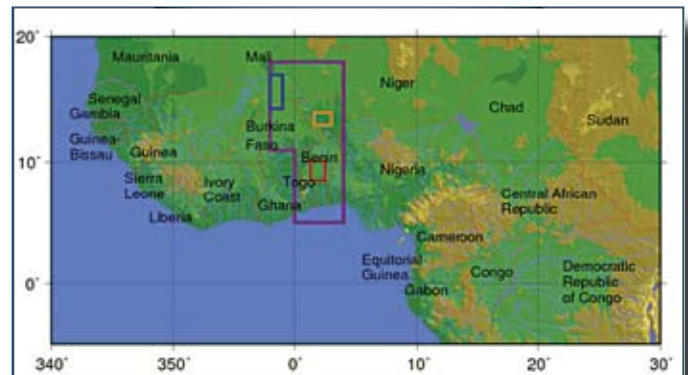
20˚
10˚
0˚
340˚ 350˚ 0˚ 10˚ 20˚ 30˚

Mauritania
Mali
Niger
Senegal
Gambia
Guinea-Bissau
Guinea
Burkina Faso
Chad
Sudan
Benin
Nigeria
Sierra Leone
Ivory Coast
Togo
Ghana
Liberia
Central African Republic
Cameroon
Equitorial Guinea
Congo
Democratic Republic of Congo
Gabon